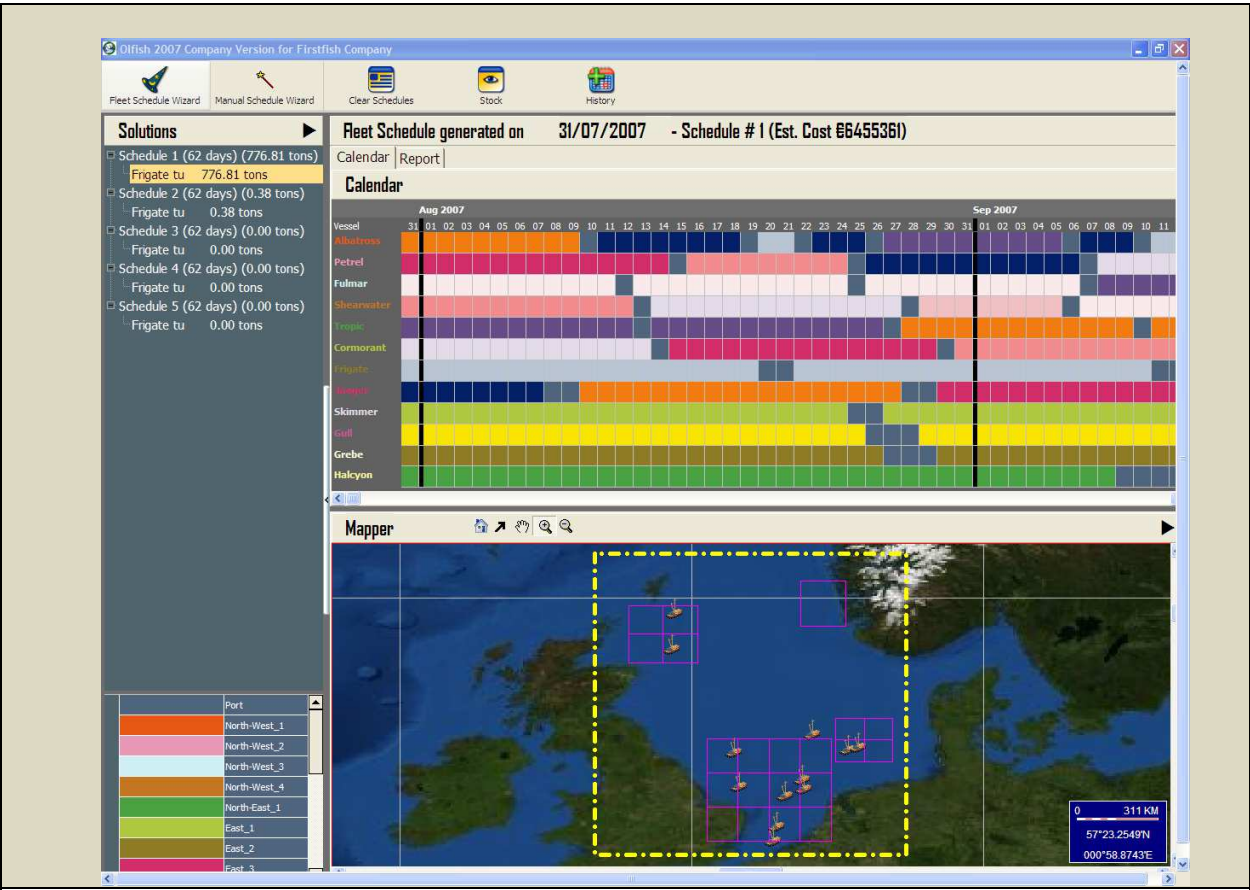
Olfish 2007 Company Version for Firstfish Company

Fleet Schedule Wizard
Manual Schedule Wizard
Clear Schedules
Stock
History

Solutions
Schedule 1 (62 days) (776.81 tons)
Frigate tu 776.81 tons
Schedule 2 (62 days) (0.38 tons)
Frigate tu 0.38 tons
Schedule 3 (62 days) (0.00 tons)
Frigate tu 0.00 tons
Schedule 4 (62 days) (0.00 tons)
Frigate tu 0.00 tons
Schedule 5 (62 days) (0.00 tons)
Frigate tu 0.00 tons

| | |
|---|---|
| | Port |
| | North-West_1 |
| | North-West_2 |
| | North-West_3 |
| | North-West_4 |
| | North-East_1 |
| | East_1 |
| | East_2 |
| | East_3 |

Fleet Schedule generated on 31/07/2007 - Schedule # 1 (Est. Cost €6455361)

Calendar Report

Calendar

Aug 2007 Sep 2007
Vessel 31 01 02 03 04 05 06 07 08 09 10 11 12 13 14 15 16 17 18 19 20 21 22 23 24 25 26 27 28 29 30 31 01 02 03 04 05 06 07 08 09 10 11
Albatross
Petrel
Fulmar
Shearwater
Tropic
Cormorant
Frigate
Jaeger
Skimmer
Gull
Grebe
Halcyon

Mapper

0 311 KM
57°23.2549'N
000°58.8743'E